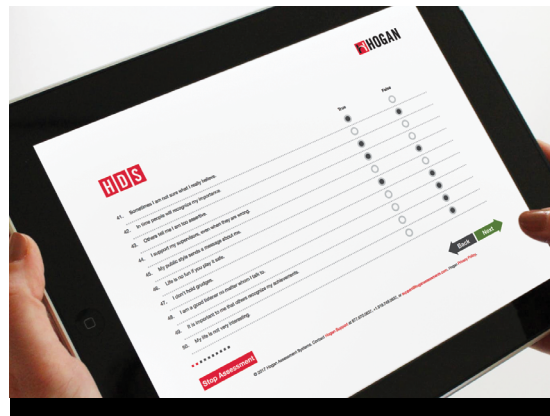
HOGAN

HDS

True False

41. Sometimes I am not sure what I really believe.

42. In time people will recognize my importance.

43. Others tell me I am too assertive.

44. I support my supervisors, even when they are wrong.

45. My public style sends a message about me.

46. Life is no fun if you play it safe.

47. I don't hold grudges.

48. I am a good listener no matter whom I talk to.

49. It is important to me that others recognize my achievements.

50. My life is not very interesting.

Back Next

Stop Assessment

© 2017 Hogan Assessment Systems. Contact Hogan Support at 877.870.8801 | +1.918.749.0632 | or support@hoganassessments.com | Hogan Privacy Policy